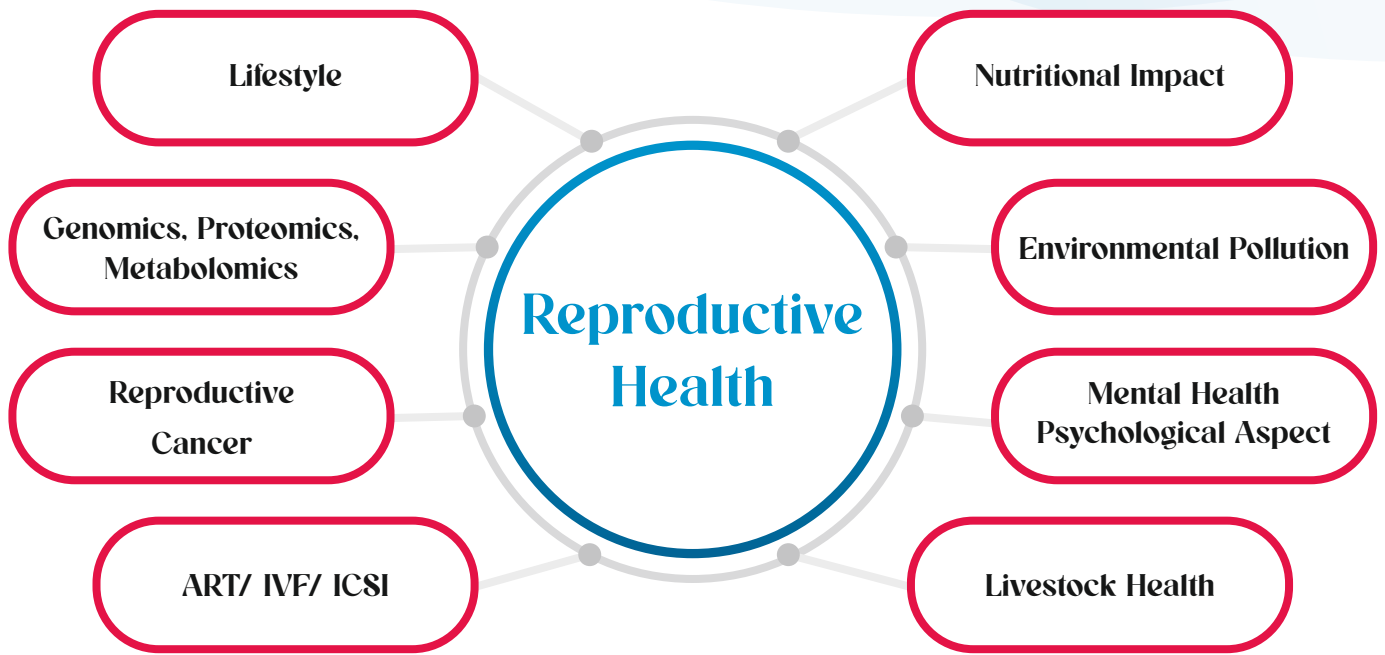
Reproductive Health

Lifestyle

Genomics, Proteomics, Metabolomics

Reproductive Cancer

ART/ IVF/ ICSI

Nutritional Impact

Environmental Pollution

Mental Health Psychological Aspect

Livestock Health